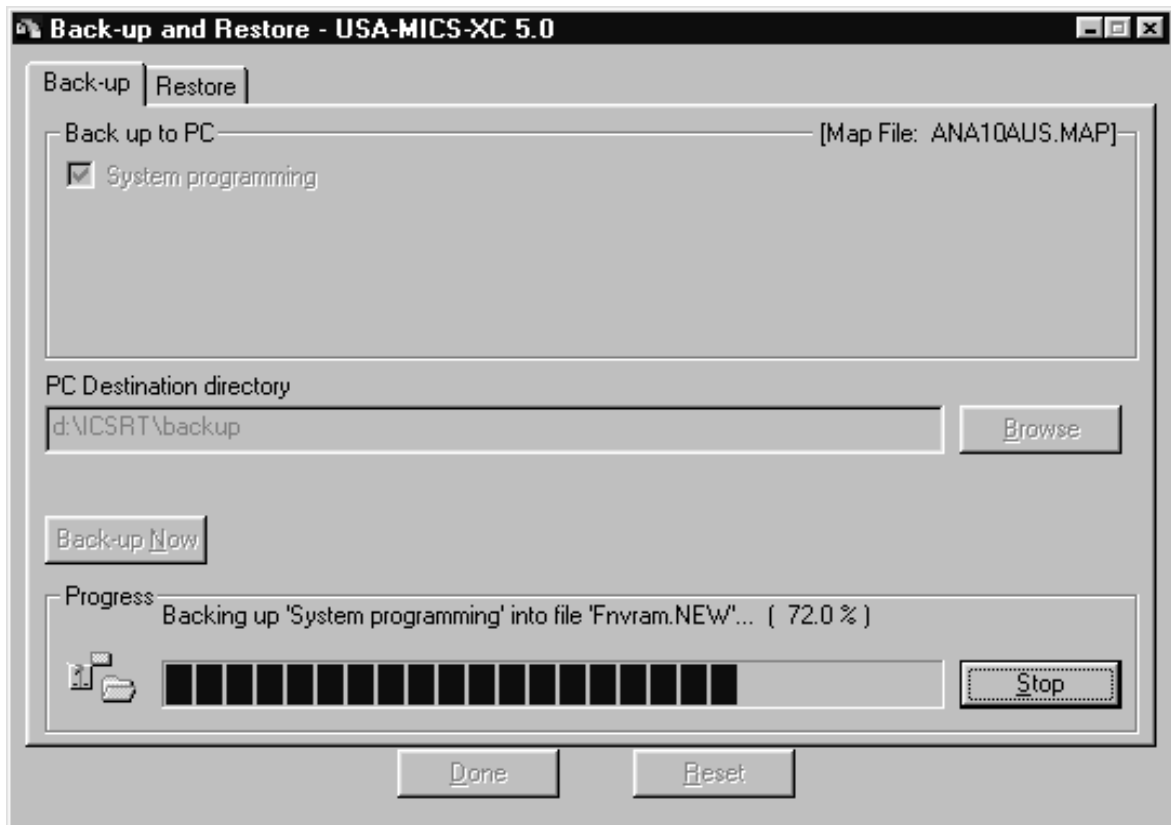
Back-up and Restore - USA-MICS-XC 5.0

Back-up | Restore

Back up to PC

[Map File: ANA10AUS.MAP]

System programming

PC Destination directory

d:\ICSRT\backup

Browse

Back-up Now

Progress

Backing up 'System programming' into file 'Fnvram.NEW'... ( 72.0 % )

Stop

Done

Reset